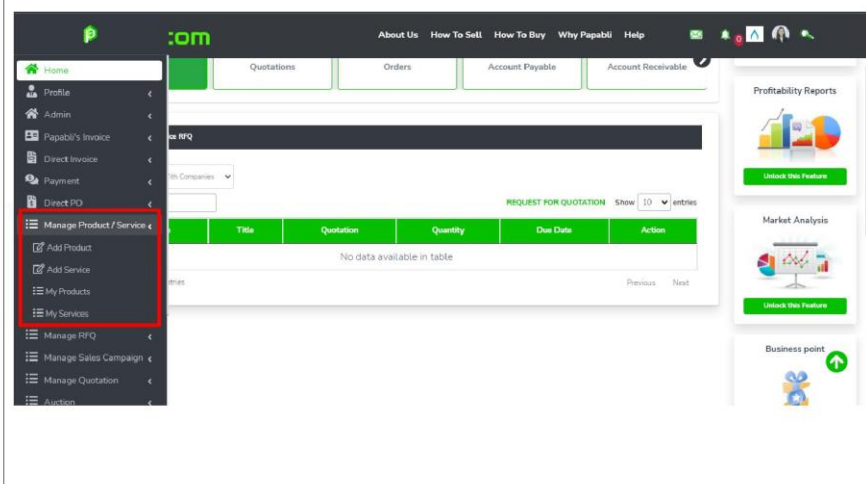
.com

About Us How To Sell How To Buy Why Papabli Help

0

Home
Profile
Admin
Papabli's Invoice
Direct Invoice
Payment
Direct PO
Manage Product / Service
Add Product
Add Service
My Products
My Services
Manage RFQ
Manage Sales Campaign
Manage Quotation
Auction

Quotations
Orders
Account Payable
Account Receivable

e RFQ

Ith Companies

REQUEST FOR QUOTATION Show 10 entries

| Title | Quotation | Quantity | Due Date | Action |
|---|---|---|---|---|
| No data available in table | | | | |

ntries

Previous Next

Profitability Reports

Unlock this Feature

Market Analysis

Unlock this Feature

Business point